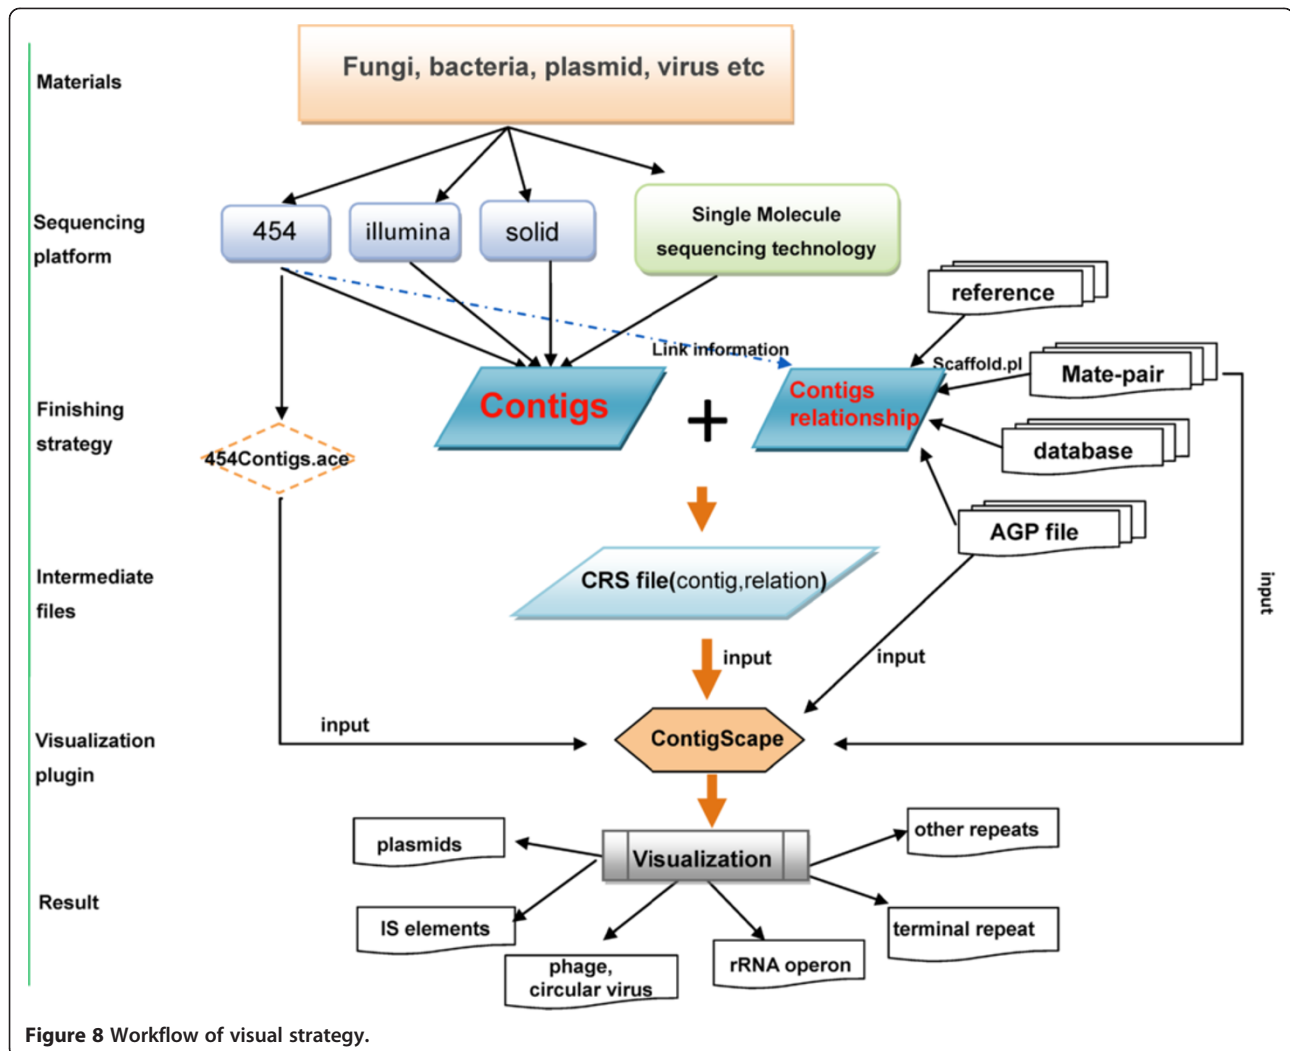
Materials

Fungi, bacteria, plasmid, virus etc

Sequencing platform

454

illumina

solid

Single Molecule sequencing technology

reference

Link information

Scaffold.pl

Mate-pair

Finishing strategy

454Contigs.ace

Contigs

+

Contigs relationship

database

AGP file

Intermediate files

CRS file(contig,relation)

input

input

input

Visualization plugin

input

ContigScape

Result

plasmids

Visualization

other repeats

IS elements

terminal repeat

phage, circular virus

rRNA operon

Figure 8 Workflow of visual strategy.